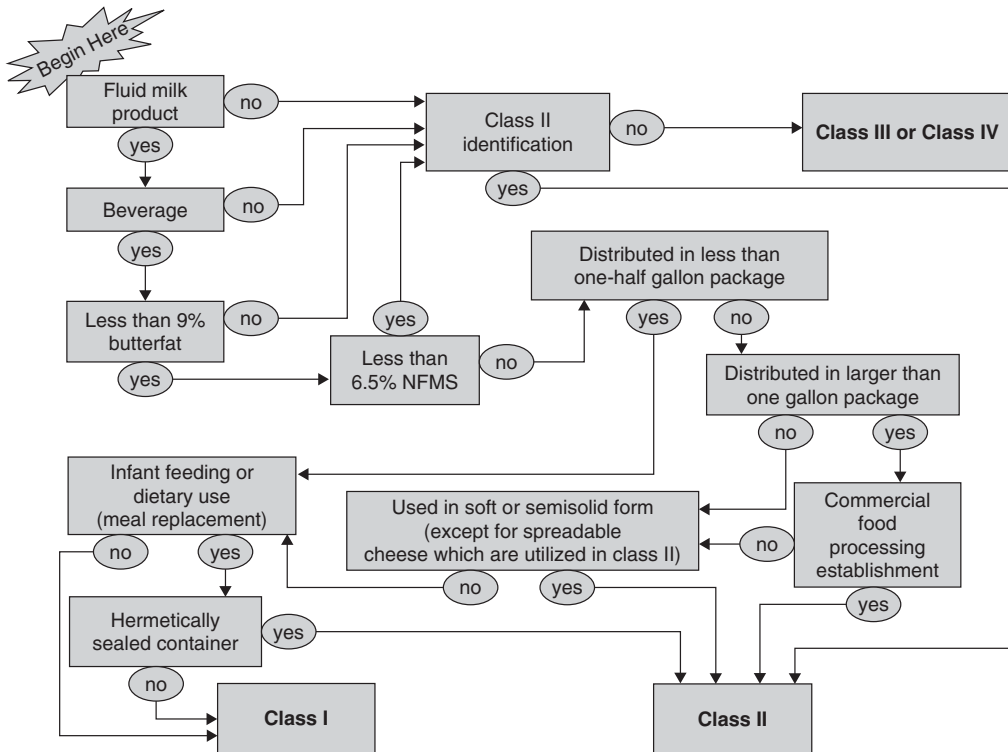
Begin Here

Fluid milk product

no

Class II identification

no

Class III or Class IV

yes

yes

Beverage

no

yes

Distributed in less than one-half gallon package

Less than 9% butterfat

no

yes

yes

no

Less than 6.5% NFMS

no

yes

Distributed in larger than one gallon package

no

yes

Infant feeding or dietary use (meal replacement)

Used in soft or semisolid form (except for spreadable cheese which are utilized in class II)

Commercial food processing establishment

no

no

yes

no

yes

yes

Hermetically sealed container

yes

no

Class I

Class II